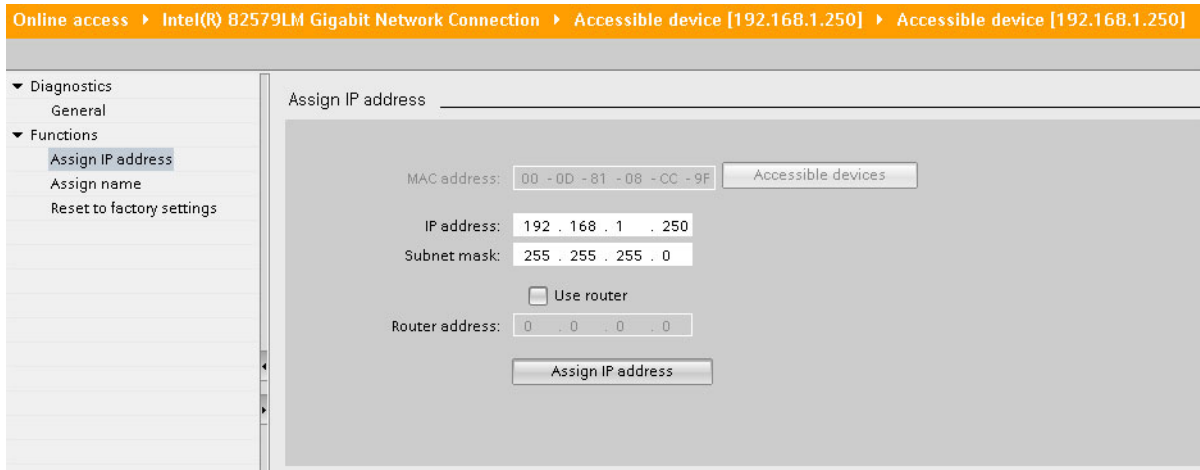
Online access ▸ Intel(R) 82579LM Gigabit Network Connection ▸ Accessible device [192.168.1.250] ▸ Accessible device [192.168.1.250]

▾ Diagnostics
General
▾ Functions
Assign IP address
Assign name
Reset to factory settings

Assign IP address

MAC address: 00 - 0D - 81 - 08 - CC - 9F
Accessible devices

IP address: 192 . 168 . 1 . 250
Subnet mask: 255 . 255 . 255 . 0

Use router

Router address: 0 . 0 . 0 . 0

Assign IP address